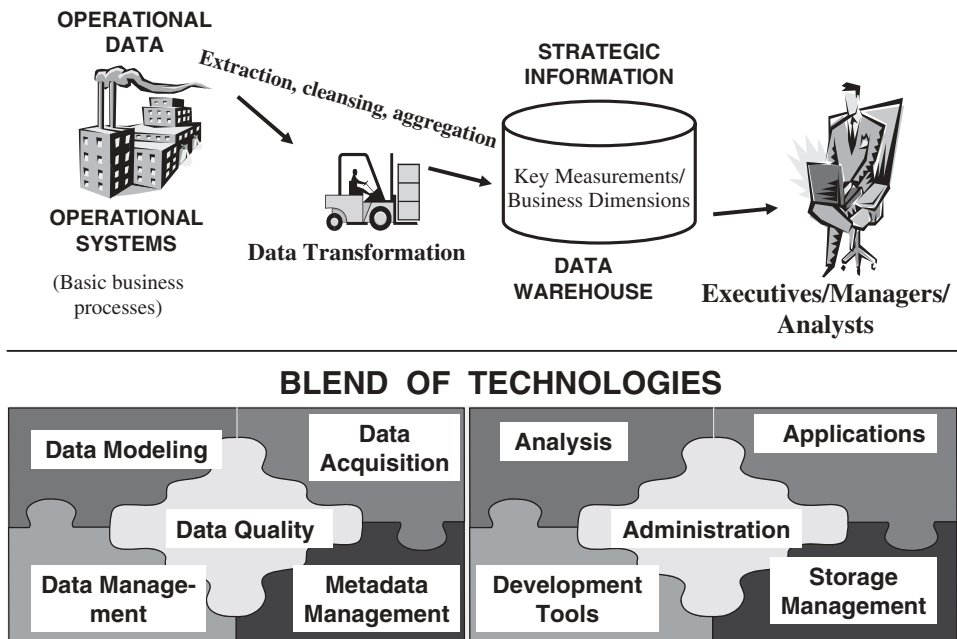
OPERATIONAL DATA

Extraction, cleansing, aggregation

STRATEGIC INFORMATION

Key Measurements/ Business Dimensions

OPERATIONAL SYSTEMS

(Basic business processes)

Data Transformation

DATA WAREHOUSE

Executives/Managers/ Analysts

BLEND OF TECHNOLOGIES

Data Modeling

Data Acquisition

Data Quality

Data Management

Metadata Management

Analysis

Applications

Administration

Development Tools

Storage Management